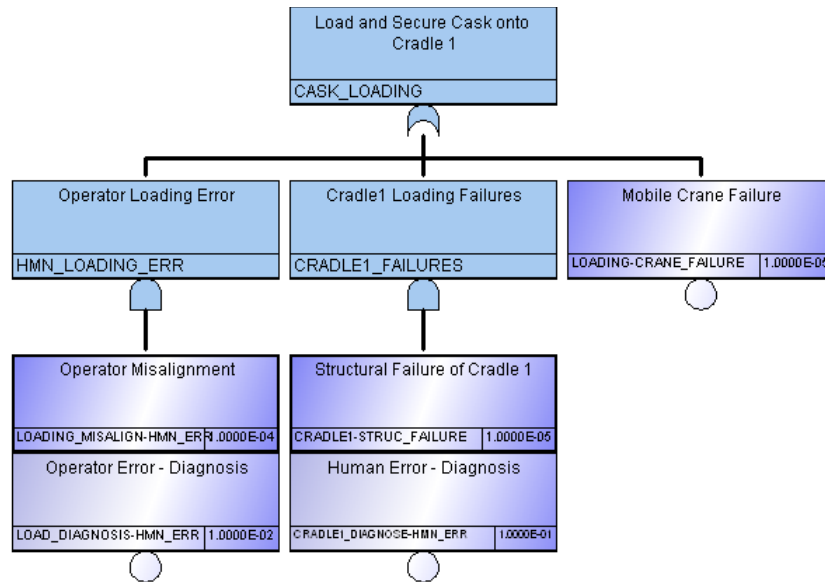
Load and Secure Cask onto Cradle 1

CASK_LOADING

Operator Loading Error

HMN_LOADING_ERR

Cradle1 Loading Failures

CRADLE1_FAILURES

Mobile Crane Failure

LOADING-CRANE_FAILURE | 1.0000E-0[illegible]

Operator Misalignment

LOADING_MISALIGN-HMN_ERR | 1.0000E-04

Operator Error - Diagnosis

LOAD_DIAGNOSIS-HMN_ERR | 1.0000E-02

Structural Failure of Cradle 1

CRADLE1-STRUC_FAILURE | 1.0000E-05

Human Error - Diagnosis

CRADLE1_DIAGNOSE-HMN_ERR | 1.0000E-01